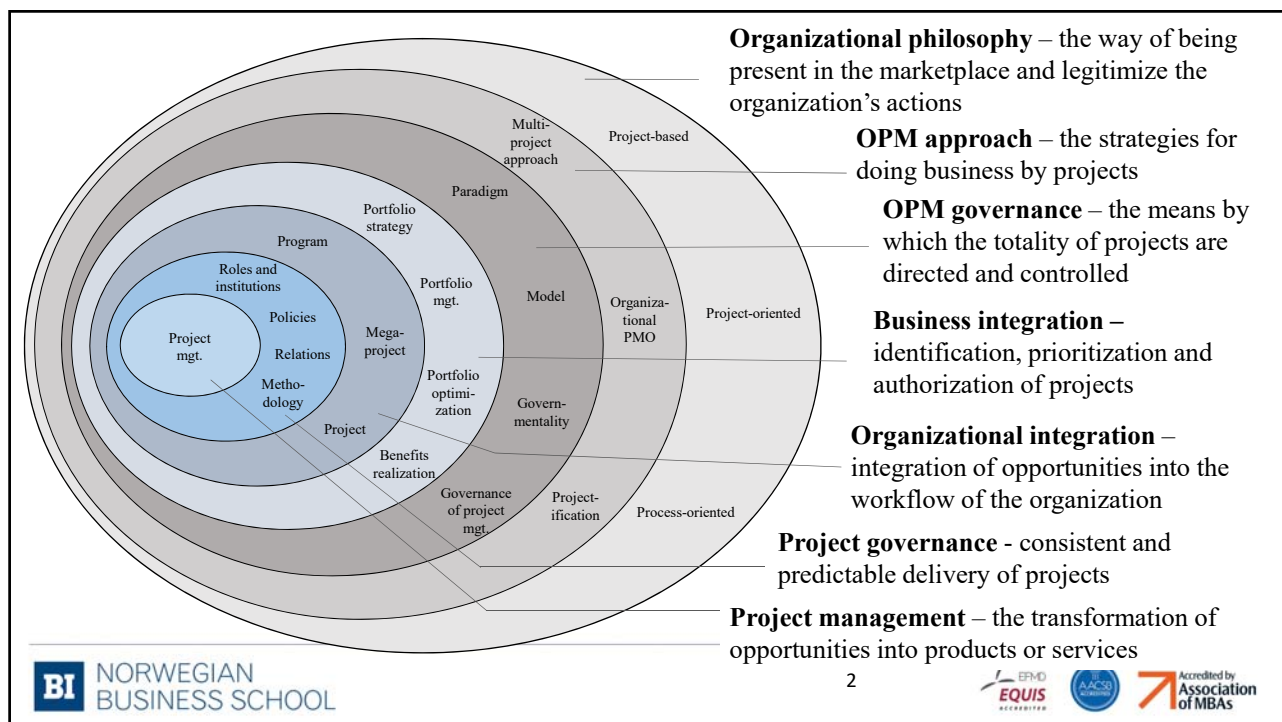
Project mgt.

Roles and institutions

Policies

Relations

Methodology

Program

Mega-project

Project

Portfolio strategy

Portfolio mgt.

Portfolio optimization

Benefits realization

Paradigm

Model

Governmentality

Governance of project mgt.

Multi-project approach

Organizational PMO

Project-ification

Project-based

Project-oriented

Process-oriented

**Organizational philosophy** – the way of being present in the marketplace and legitimize the organization's actions

**OPM approach** – the strategies for doing business by projects

**OPM governance** – the means by which the totality of projects are directed and controlled

**Business integration –** identification, prioritization and authorization of projects

**Organizational integration** – integration of opportunities into the workflow of the organization

**Project governance** - consistent and predictable delivery of projects

**Project management** – the transformation of opportunities into products or services

BI NORWEGIAN BUSINESS SCHOOL

2

EFMD EQUIS ACCREDITED

AACSB ACCREDITED

Accredited by Association of MBAs